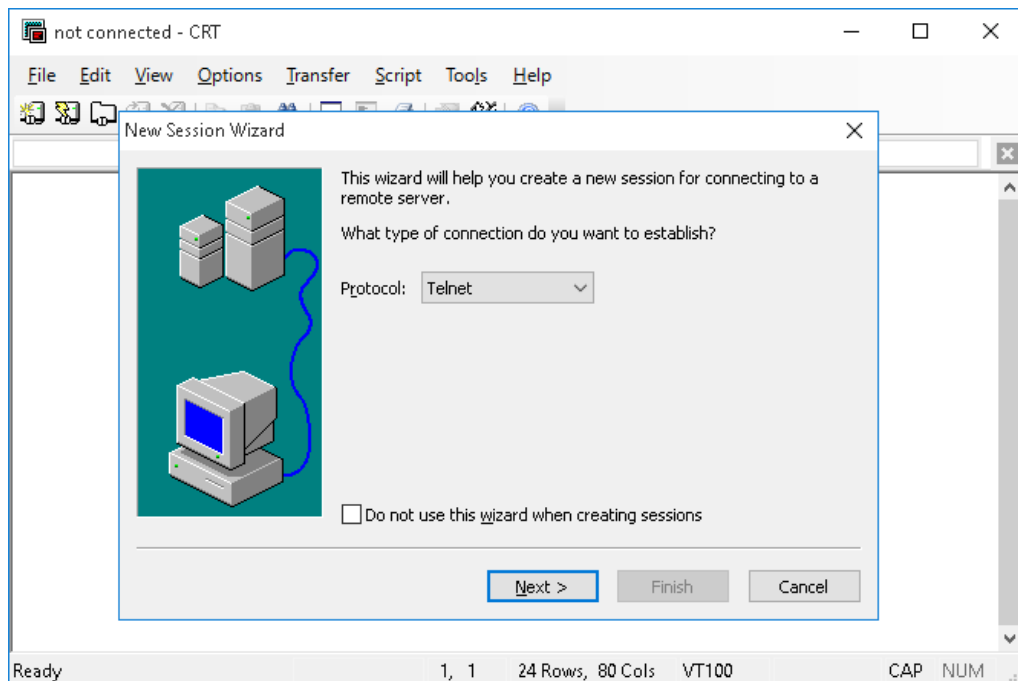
not connected - CRT

File Edit View Options Transfer Script Tools Help

New Session Wizard

This wizard will help you create a new session for connecting to a remote server.

What type of connection do you want to establish?

Protocol: Telnet

Do not use this wizard when creating sessions

Next > Finish Cancel

Ready 1, 1 24 Rows, 80 Cols VT100 CAP NUM